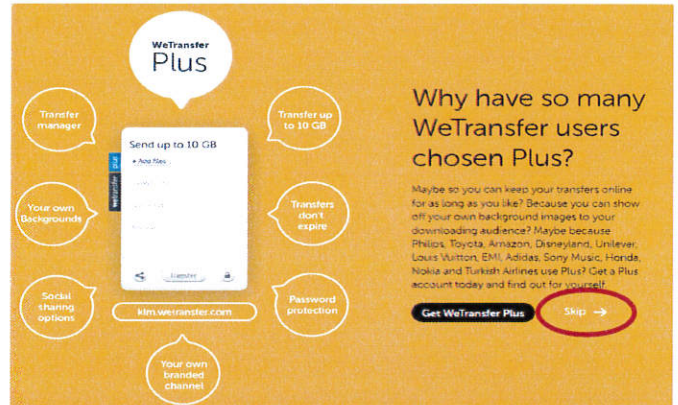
WeTransfer Plus

Transfer manager

Transfer up to 10 GB

Send up to 10 GB

+ Add files

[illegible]

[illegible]

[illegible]

Transfer

WeTransfer Plus

Your own Backgrounds

Transfers don't expire

Social sharing options

Password protection

klm.wetransfer.com

Your own branded channel

Why have so many WeTransfer users chosen Plus?

Maybe so you can keep your transfers online for as long as you like? Because you can show off your own background images to your downloading audience? Maybe because Philips, Toyota, Amazon, Disneyland, Unilever, Louis Vuitton, EMI, Adidas, Sony Music, Honda, Nokia and Turkish Airlines use Plus? Get a Plus account today and find out for yourself.

Get WeTransfer Plus

Skip →